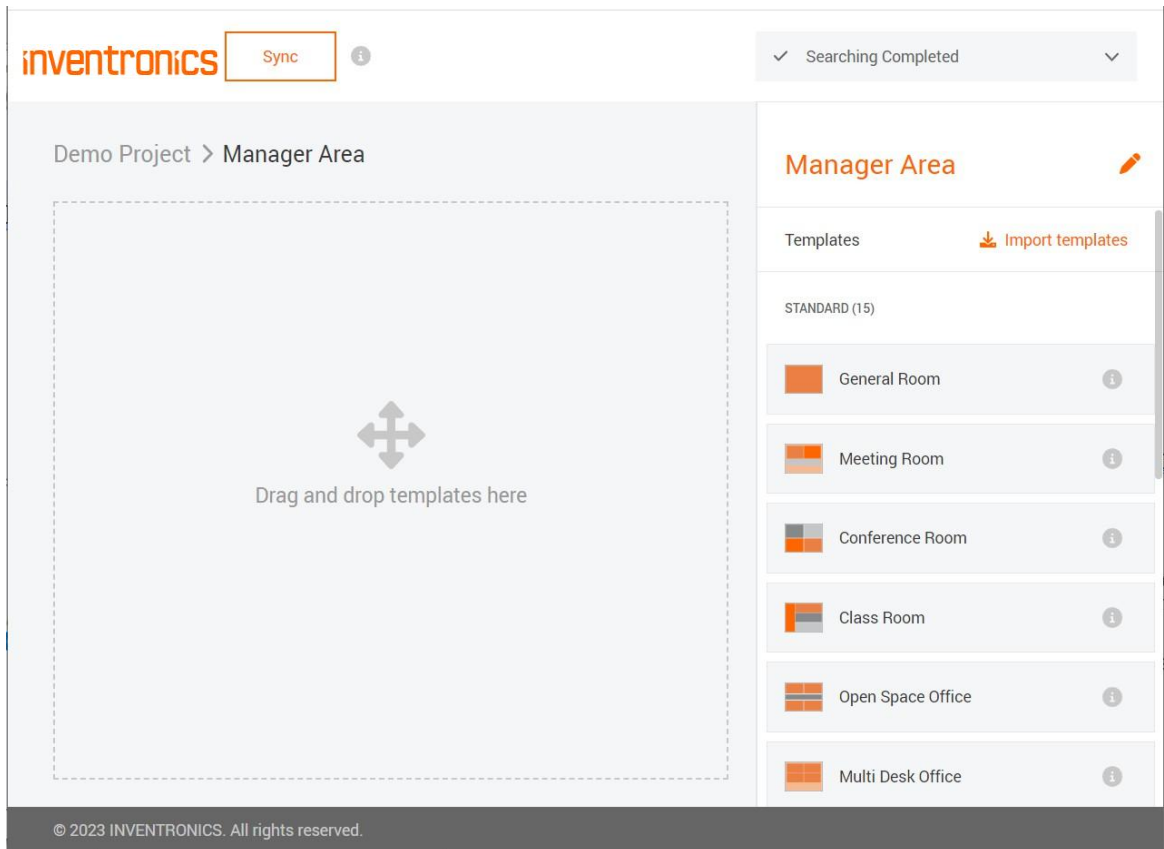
inventronics Sync

✓ Searching Completed

Demo Project > Manager Area

Drag and drop templates here

Manager Area

Templates

Import templates

STANDARD (15)

General Room

Meeting Room

Conference Room

Class Room

Open Space Office

Multi Desk Office

© 2023 INVENTRONICS. All rights reserved.